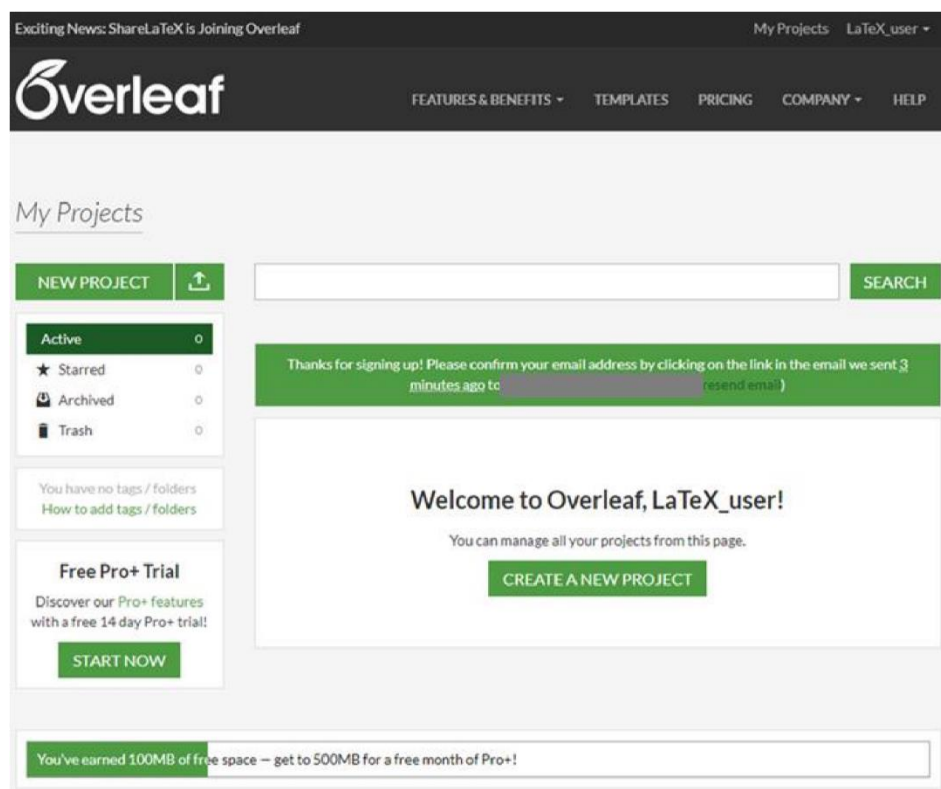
Exciting News: ShareLaTeX is Joining Overleaf

My Projects LaTeX_user

Overleaf

FEATURES & BENEFITS TEMPLATES PRICING COMPANY HELP

My Projects

NEW PROJECT

SEARCH

Active 0
Starred 0
Archived 0
Trash 0

Thanks for signing up! Please confirm your email address by clicking on the link in the email we sent 3 minutes ago to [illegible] resend email)

You have no tags / folders
How to add tags / folders

Welcome to Overleaf, LaTeX_user!

You can manage all your projects from this page.

CREATE A NEW PROJECT

Free Pro+ Trial

Discover our Pro+ features with a free 14 day Pro+ trial!

START NOW

You've earned 100MB of free space — get to 500MB for a free month of Pro+!